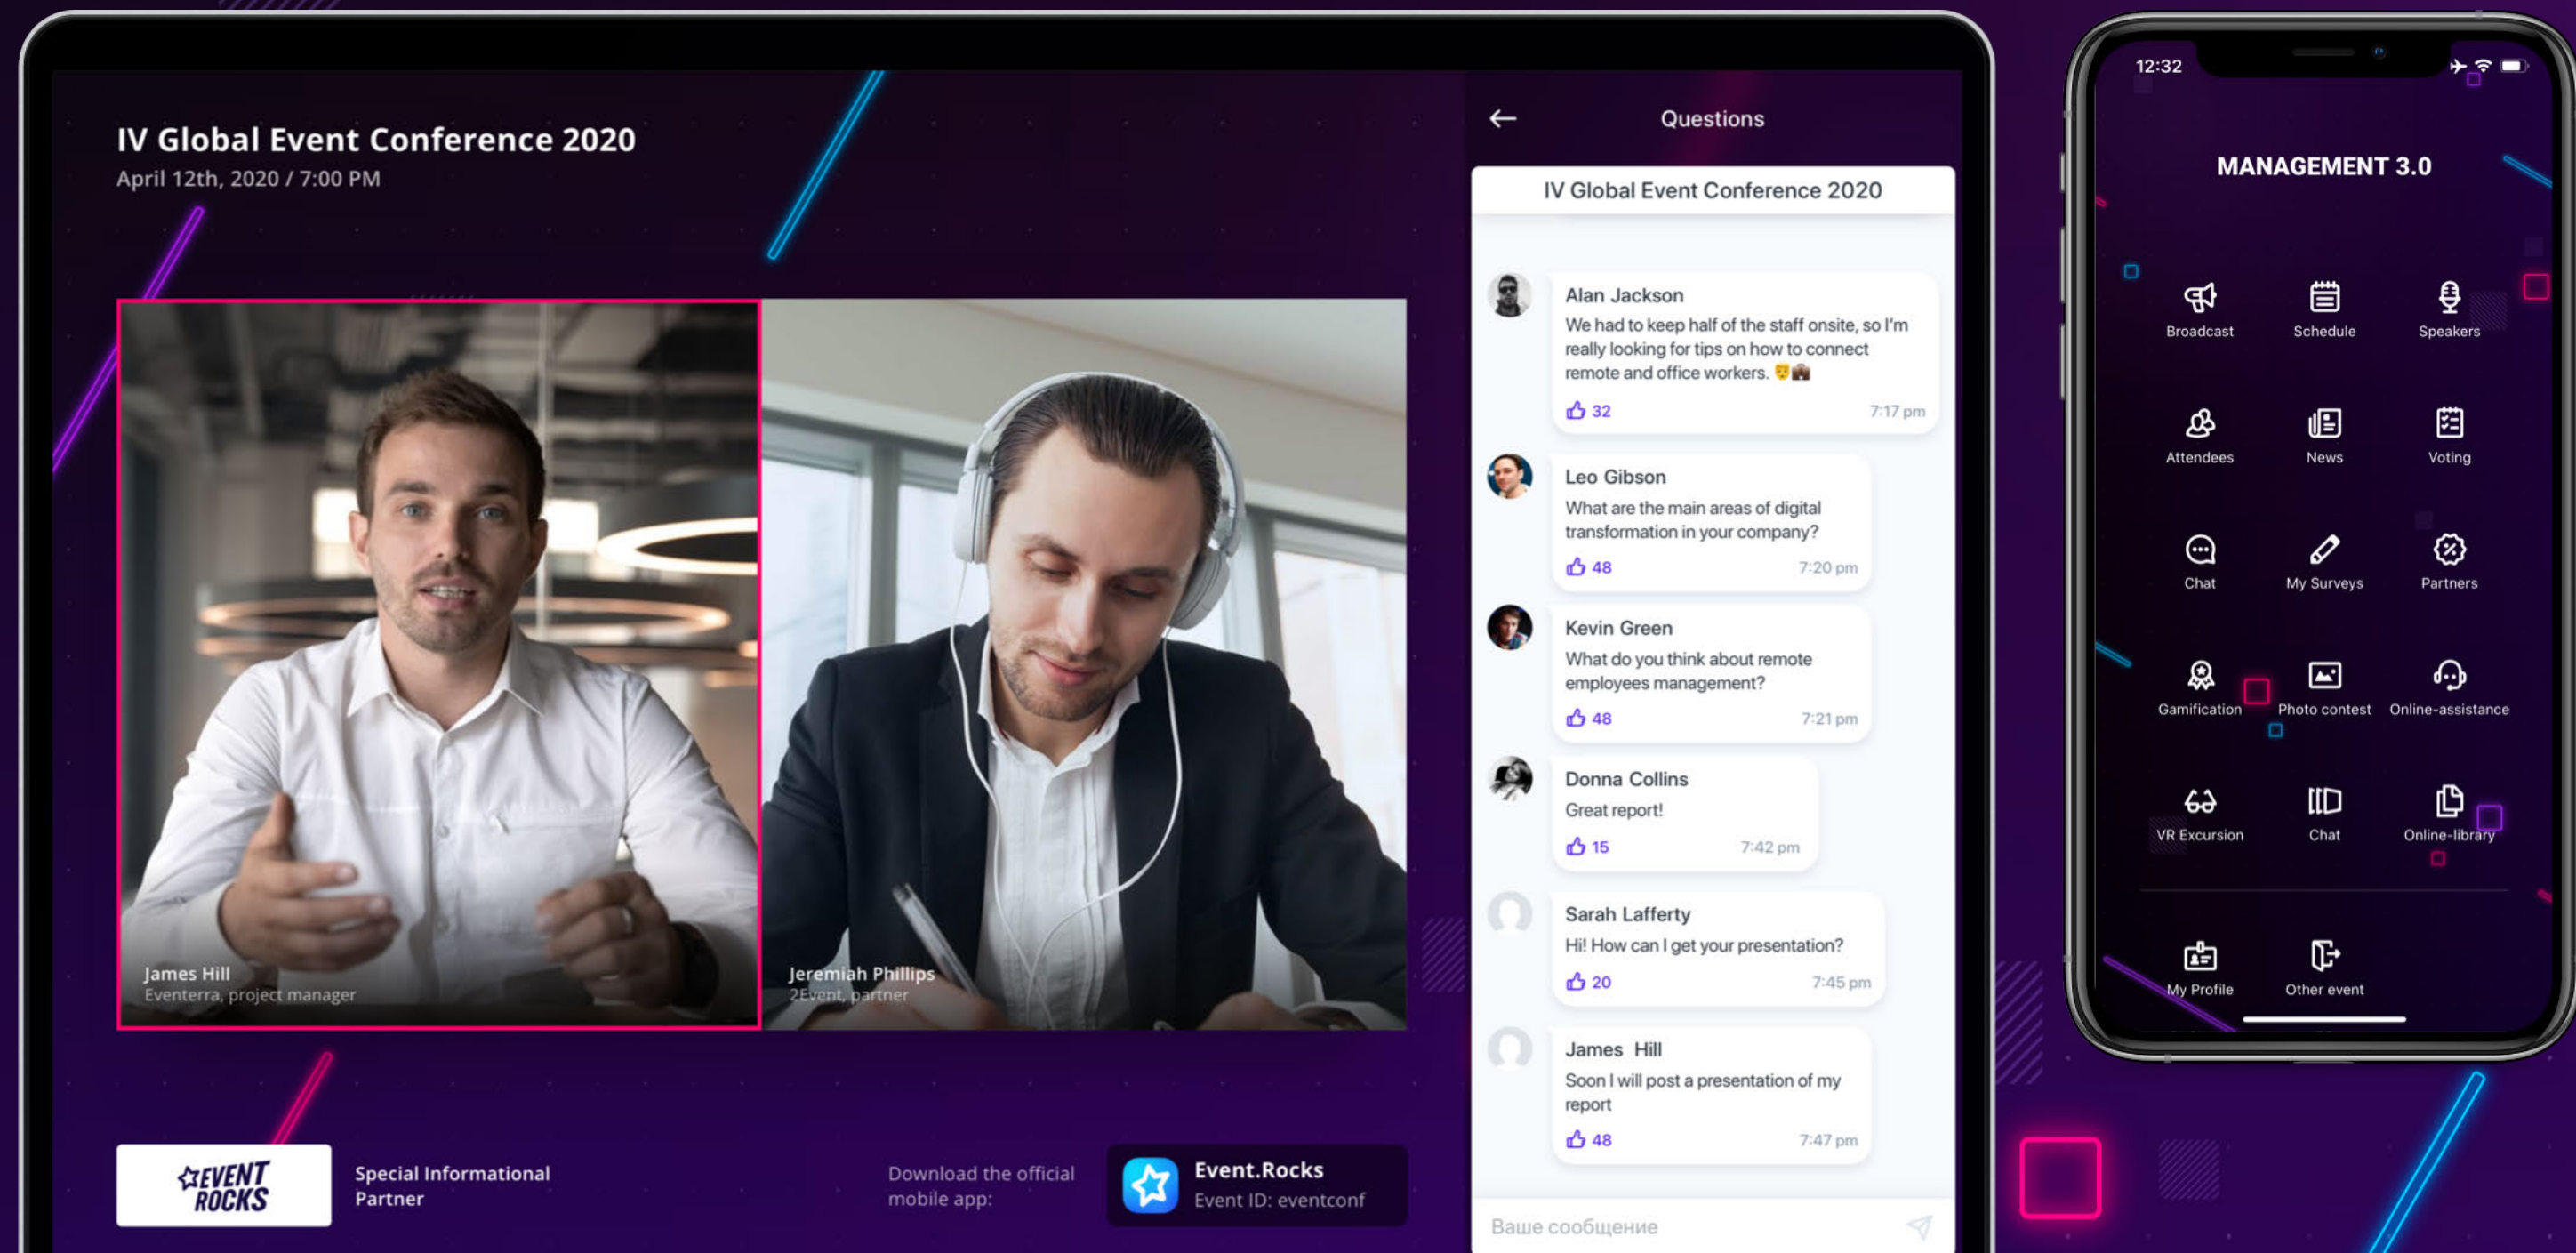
IV Global Event Conference 2020
April 12th, 2020 / 7:00 PM

James Hill
Eventerra, project manager

Jeremiah Phillips
2Event, partner

EVENT ROCKS

Special Informational Partner

Download the official mobile app:

Event.Rocks
Event ID: eventconf

←
Questions

IV Global Event Conference 2020

Alan Jackson
We had to keep half of the staff onsite, so I'm really looking for tips on how to connect remote and office workers.
32
7:17 pm

Leo Gibson
What are the main areas of digital transformation in your company?
48
7:20 pm

Kevin Green
What do you think about remote employees management?
48
7:21 pm

Donna Collins
Great report!
15
7:42 pm

Sarah Lafferty
Hi! How can I get your presentation?
20
7:45 pm

James Hill
Soon I will post a presentation of my report
48
7:47 pm

Ваше сообщение

12:32

MANAGEMENT 3.0

Broadcast
Schedule
Speakers
Attendees
News
Voting
Chat
My Surveys
Partners
Gamification
Photo contest
Online-assistance
VR Excursion
Chat
Online-library
My Profile
Other event